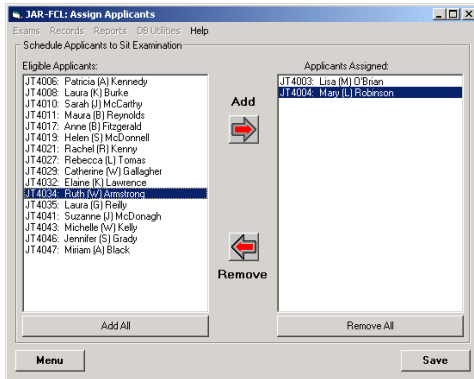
JAR-FCL: Assign Applicants

Exams Records Reports DB Utilities Help

Schedule Applicants to Sit Examination

Eligible Applicants:

JT4006: Patricia (A) Kennedy
JT4008: Laura (K) Burke
JT4010: Sarah (J) McCarthy
JT4011: Maura (B) Reynolds
JT4017: Anne (B) Fitzgerald
JT4019: Helen (S) McDonnell
JT4021: Rachel (R) Kenny
JT4027: Rebecca (L) Tomas
JT4029: Catherine (W) Gallagher
JT4032: Elaine (K) Lawrence
JT4034: Ruth (W) Armstrong
JT4035: Laura (G) Reilly
JT4041: Suzanne (J) McDonagh
JT4043: Michelle (W) Kelly
JT4046: Jennifer (S) Grady
JT4047: Miriam (A) Black

Add

Remove

Applicants Assigned:

JT4003: Lisa (M) O'Brian
JT4004: Mary (L) Robinson

Add All

Remove All

Menu

Save